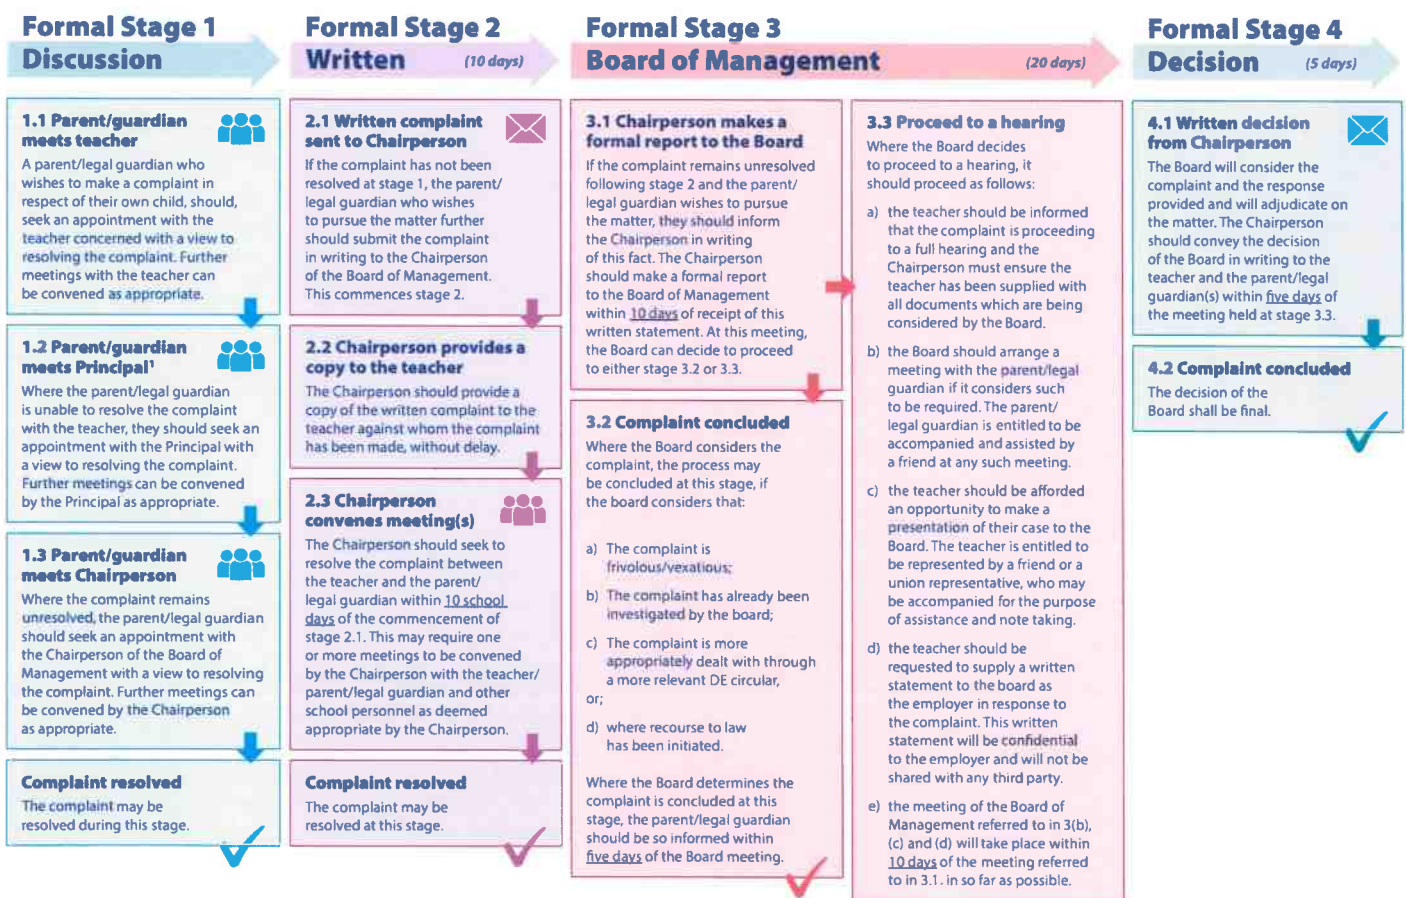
Formal Stage 1
Discussion

1.1 Parent/guardian meets teacher
A parent/legal guardian who wishes to make a complaint in respect of their own child, should, seek an appointment with the teacher concerned with a view to resolving the complaint. Further meetings with the teacher can be convened as appropriate.

1.2 Parent/guardian meets Principal¹
Where the parent/legal guardian is unable to resolve the complaint with the teacher, they should seek an appointment with the Principal with a view to resolving the complaint. Further meetings can be convened by the Principal as appropriate.

1.3 Parent/guardian meets Chairperson
Where the complaint remains unresolved, the parent/legal guardian should seek an appointment with the Chairperson of the Board of Management with a view to resolving the complaint. Further meetings can be convened by the Chairperson as appropriate.

Complaint resolved
The complaint may be resolved during this stage.

Formal Stage 2
Written (10 days)

2.1 Written complaint sent to Chairperson
If the complaint has not been resolved at stage 1, the parent/legal guardian who wishes to pursue the matter further should submit the complaint in writing to the Chairperson of the Board of Management. This commences stage 2.

2.2 Chairperson provides a copy to the teacher
The Chairperson should provide a copy of the written complaint to the teacher against whom the complaint has been made, without delay.

2.3 Chairperson convenes meeting(s)
The Chairperson should seek to resolve the complaint between the teacher and the parent/legal guardian within 10 school days of the commencement of stage 2.1. This may require one or more meetings to be convened by the Chairperson with the teacher/parent/legal guardian and other school personnel as deemed appropriate by the Chairperson.

Complaint resolved
The complaint may be resolved at this stage.

Formal Stage 3
Board of Management (20 days)

3.1 Chairperson makes a formal report to the Board
If the complaint remains unresolved following stage 2 and the parent/legal guardian wishes to pursue the matter, they should inform the Chairperson in writing of this fact. The Chairperson should make a formal report to the Board of Management within 10 days of receipt of this written statement. At this meeting, the Board can decide to proceed to either stage 3.2 or 3.3.

3.2 Complaint concluded
Where the Board considers the complaint, the process may be concluded at this stage, if the board considers that:

a) The complaint is frivolous/vexatious;

b) The complaint has already been investigated by the board;

c) The complaint is more appropriately dealt with through a more relevant DE circular,

or;

d) where recourse to law has been initiated.

Where the Board determines the complaint is concluded at this stage, the parent/legal guardian should be so informed within five days of the Board meeting.

3.3 Proceed to a hearing
Where the Board decides to proceed to a hearing, it should proceed as follows:

a) the teacher should be informed that the complaint is proceeding to a full hearing and the Chairperson must ensure the teacher has been supplied with all documents which are being considered by the Board.

b) the Board should arrange a meeting with the parent/legal guardian if it considers such to be required. The parent/legal guardian is entitled to be accompanied and assisted by a friend at any such meeting.

c) the teacher should be afforded an opportunity to make a presentation of their case to the Board. The teacher is entitled to be represented by a friend or a union representative, who may be accompanied for the purpose of assistance and note taking.

d) the teacher should be requested to supply a written statement to the board as the employer in response to the complaint. This written statement will be confidential to the employer and will not be shared with any third party.

e) the meeting of the Board of Management referred to in 3(b), (c) and (d) will take place within 10 days of the meeting referred to in 3.1. in so far as possible.

Formal Stage 4
Decision (5 days)

4.1 Written decision from Chairperson
The Board will consider the complaint and the response provided and will adjudicate on the matter. The Chairperson should convey the decision of the Board in writing to the teacher and the parent/legal guardian(s) within five days of the meeting held at stage 3.3.

4.2 Complaint concluded
The decision of the Board shall be final.